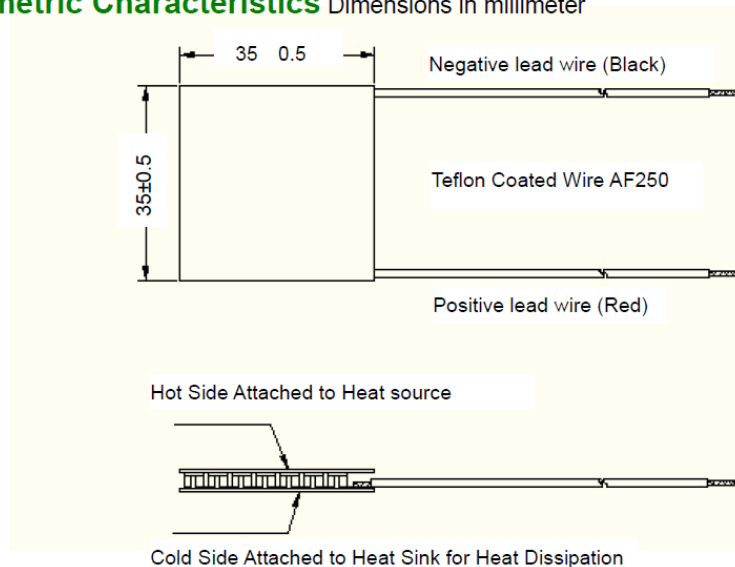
metric Characteristics Dimensions in millimeter

35 0.5

Negative lead wire (Black)

35±0.5

Teflon Coated Wire AF250

Positive lead wire (Red)

Hot Side Attached to Heat source

Cold Side Attached to Heat Sink for Heat Dissipation